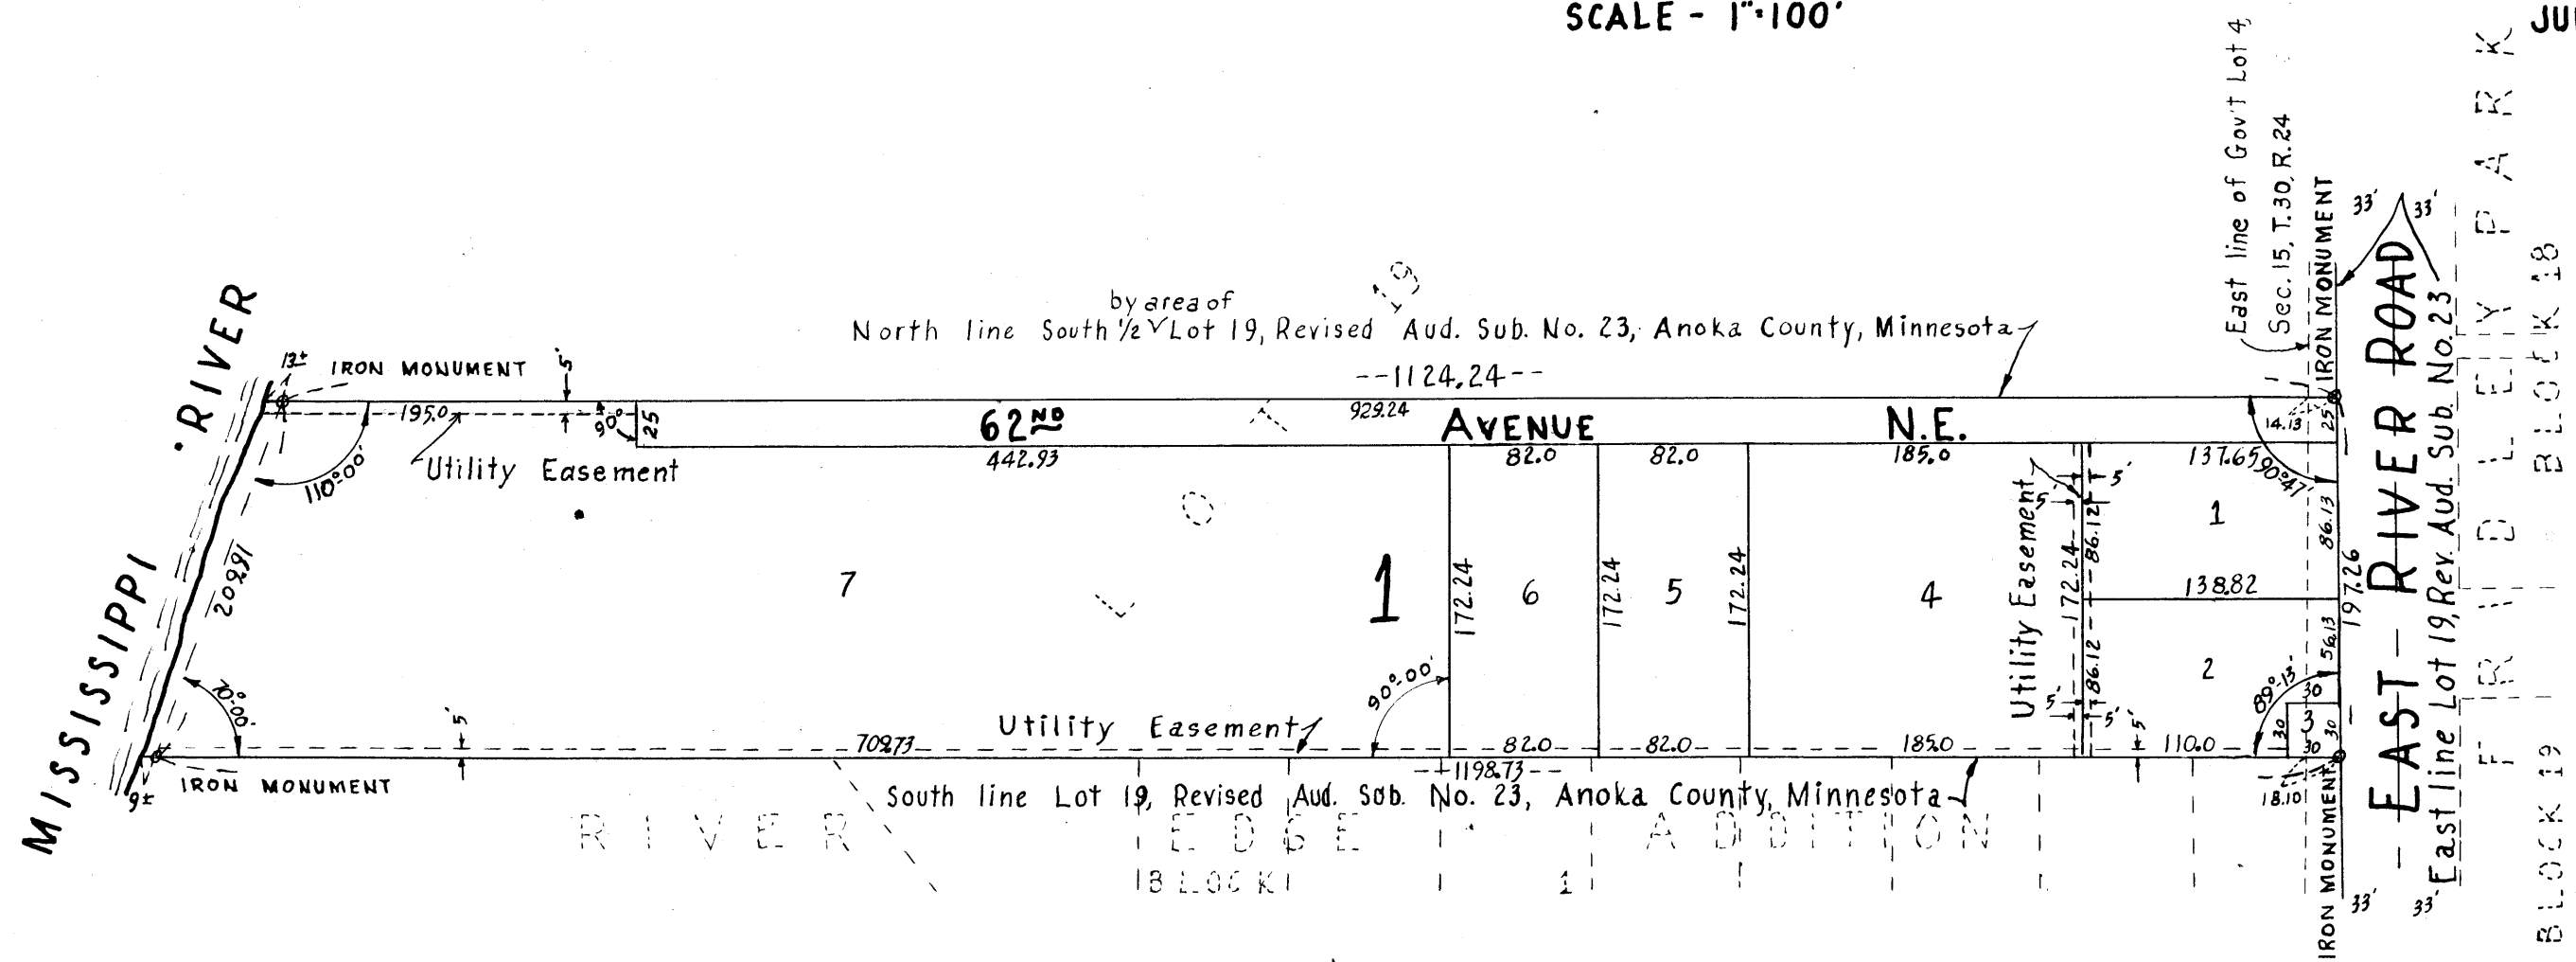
SCALE - 1"=100'

JU

MISSISSIPPI RIVER

13± IRON MONUMENT

5'

by area of
North line South ½ Lot 19, Revised Aud. Sub. No. 23, Anoka County, Minnesota

19

--1124.24--

195.0

90°

25

62ND AVENUE N.E.

929.24

442.93

110°00'

Utility Easement

209.91

7

LOT 1

82.0 82.0 185.0 137.65

172.24 6 172.24 5 172.24 4

Utility Easement

5' 5'

86.12 172.24 86.12

1

138.82

2

3

30 30 30 30

90°47'

89°13'

86.13 197.26 56.13

14.13 25

70°00'

90°00'

5'

702.73

Utility Easement

82.0 82.0 185.0 110.0

5' 5' 5'

--1198.73--

9± IRON MONUMENT

South line Lot 19, Revised Aud. Sub. No. 23, Anoka County, Minnesota

18.10

IRON MONUMENT

RIVER EDGE ADDITION

BLOCK 1

1

East line of Gov't Lot 4, Sec. 15, T.30, R.24

IRON MONUMENT

33' 33'

EAST RIVER ROAD

East line Lot 19, Rev. Aud. Sub. No. 23

33' 33'

FRIDLEY PARK

BLOCK 18

BLOCK 19